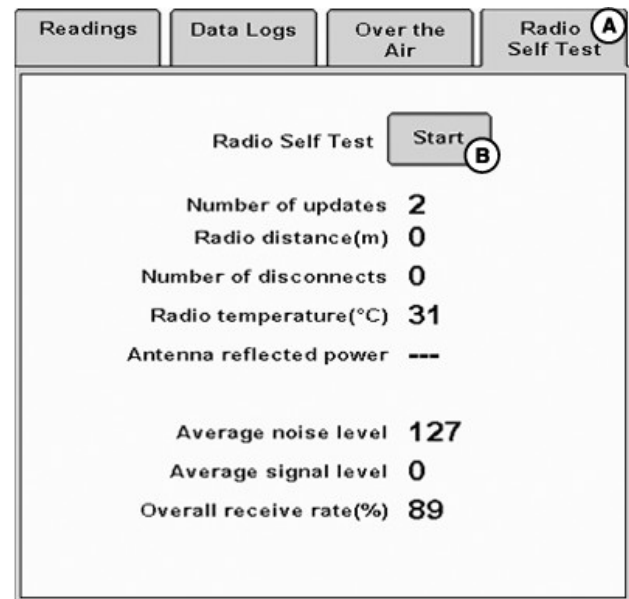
Readings | Data Logs | Over the Air | Radio Self Test (A)

Radio Self Test Start (B)

Number of updates 2
Radio distance(m) 0
Number of disconnects 0
Radio temperature(°C) 31
Antenna reflected power ---

Average noise level 127
Average signal level 0
Overall receive rate(%) 89